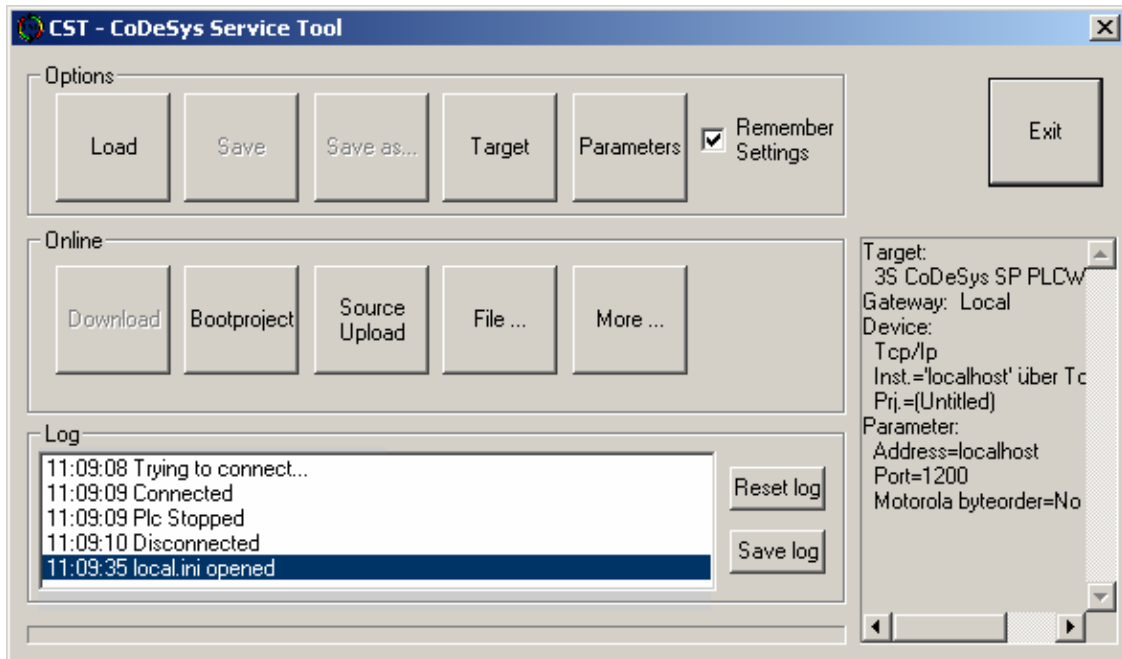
CST - CoDeSys Service Tool

Options

Load

Save

Save as...

Target

Parameters

Remember Settings

Exit

Online

Download

Bootproject

Source Upload

File ...

More ...

Target:
3S CoDeSys SP PLCW
Gateway: Local
Device:
Tcp/Ip
Inst.='localhost' über Tc
Prj.=(Untitled)
Parameter:
Address=localhost
Port=1200
Motorola byteorder=No

Log

11:09:08 Trying to connect...
11:09:09 Connected
11:09:09 Plc Stopped
11:09:10 Disconnected
11:09:35 local.ini opened

Reset log

Save log